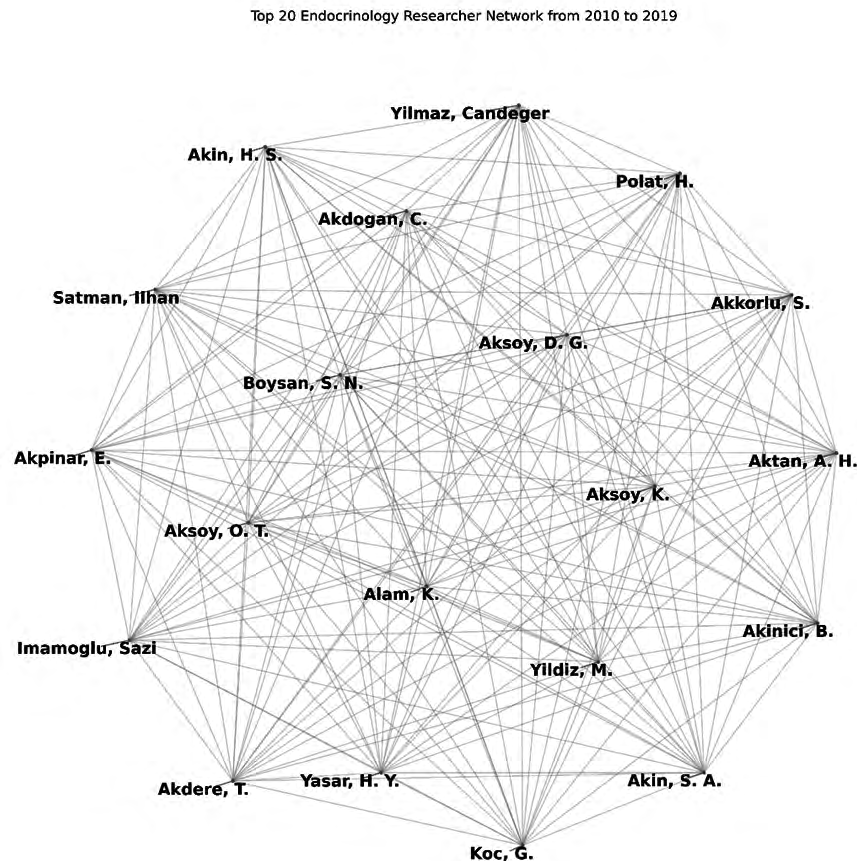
Top 20 Endocrinology Researcher Network from 2010 to 2019

Yilmaz, Candeger
Akin, H. S.
Polat, H.
Akdogan, C.
Satman, Ilhan
Akkorlu, S.
Aksoy, D. G.
Boysan, S. N.
Akpinar, E.
Aktan, A. H.
Aksoy, K.
Aksoy, O. T.
Alam, K.
Akinici, B.
Imamoglu, Sazi
Yildiz, M.
Akdere, T.
Yasar, H. Y.
Akin, S. A.
Koc, G.